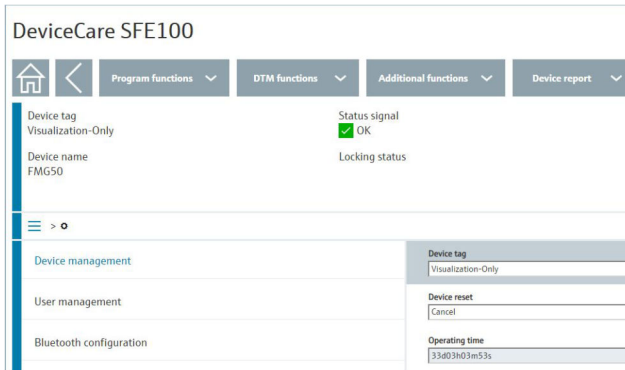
DeviceCare SFE100

Program functions

DTM functions

Additional functions

Device report

Device tag
Visualization-Only

Status signal
OK

Device name
FMG50

Locking status

>

Device management

User management

Bluetooth configuration

Device tag
Visualization-Only

Device reset
Cancel

Operating time
33d03h03m53s